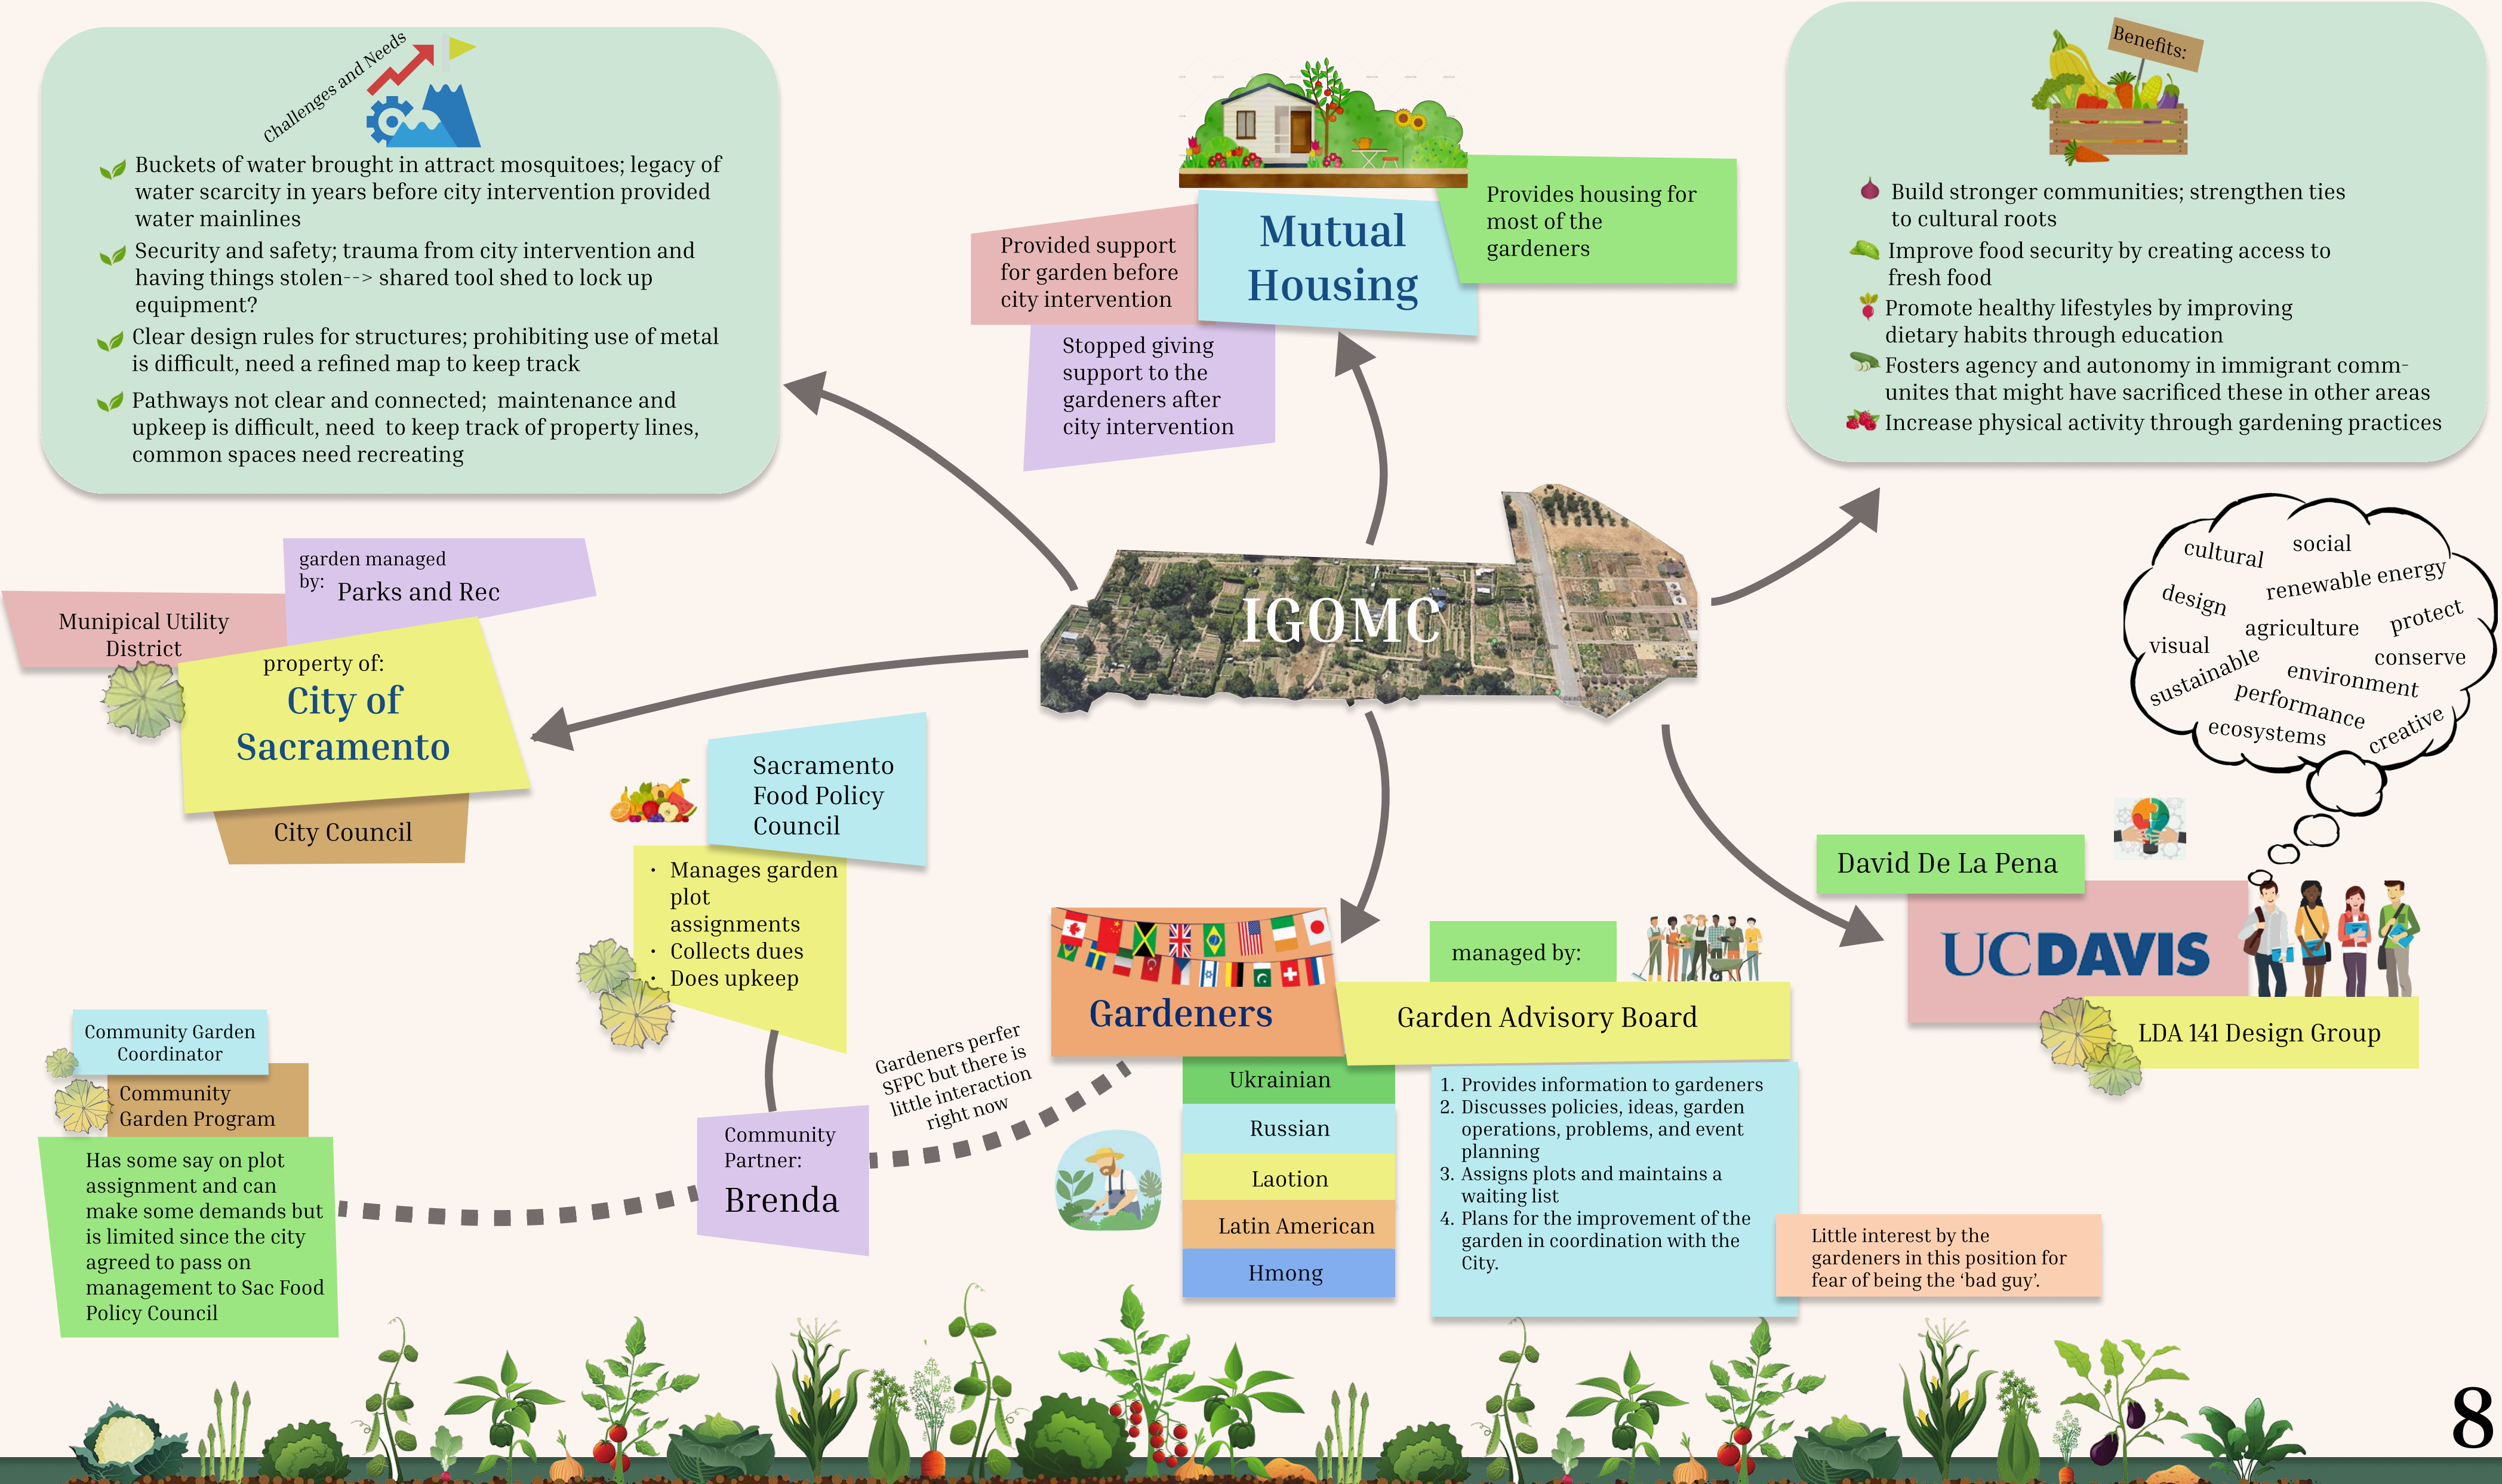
Challenges and Needs

Buckets of water brought in attract mosquitoes; legacy of water scarcity in years before city intervention provided water mainlines

Security and safety; trauma from city intervention and having things stolen--> shared tool shed to lock up equipment?

Clear design rules for structures; prohibiting use of metal is difficult, need a refined map to keep track

Pathways not clear and connected; maintenance and upkeep is difficult, need to keep track of property lines, common spaces need recreating

Provided support for garden before city intervention

Mutual Housing

Provides housing for most of the gardeners

Stopped giving support to the gardeners after city intervention

Benefits:

Build stronger communities; strengthen ties to cultural roots

Improve food security by creating access to fresh food

Promote healthy lifestyles by improving dietary habits through education

Fosters agency and autonomy in immigrant comm-unites that might have sacrificed these in other areas

Increase physical activity through gardening practices

IGOMC

cultural social design renewable energy visual agriculture protect sustainable conserve environment performance ecosystems creative

garden managed by: Parks and Rec

Munipical Utility District

property of: City of Sacramento

City Council

Sacramento Food Policy Council

· Manages garden plot assignments
· Collects dues
· Does upkeep

Gardeners

Ukrainian
Russian
Laotion
Latin American
Hmong

managed by:

Garden Advisory Board

1. Provides information to gardeners
2. Discusses policies, ideas, garden operations, problems, and event planning
3. Assigns plots and maintains a waiting list
4. Plans for the improvement of the garden in coordination with the City.

Little interest by the gardeners in this position for fear of being the ‘bad guy’.

David De La Pena

UCDAVIS

LDA 141 Design Group

Community Garden Coordinator

Community Garden Program

Has some say on plot assignment and can make some demands but is limited since the city agreed to pass on management to Sac Food Policy Council

Community Partner: Brenda

Gardeners perfer SFPC but there is little interaction right now

8